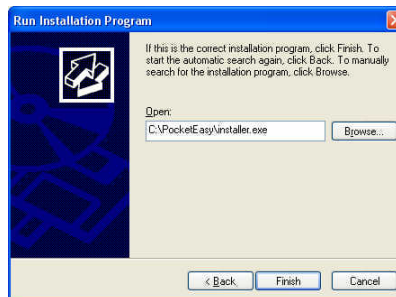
Run Installation Program

If this is the correct installation program, click Finish. To start the automatic search again, click Back. To manually search for the installation program, click Browse.

Open:

C:\PocketEasy\installer.exe

Browse...

< Back

Finish

Cancel